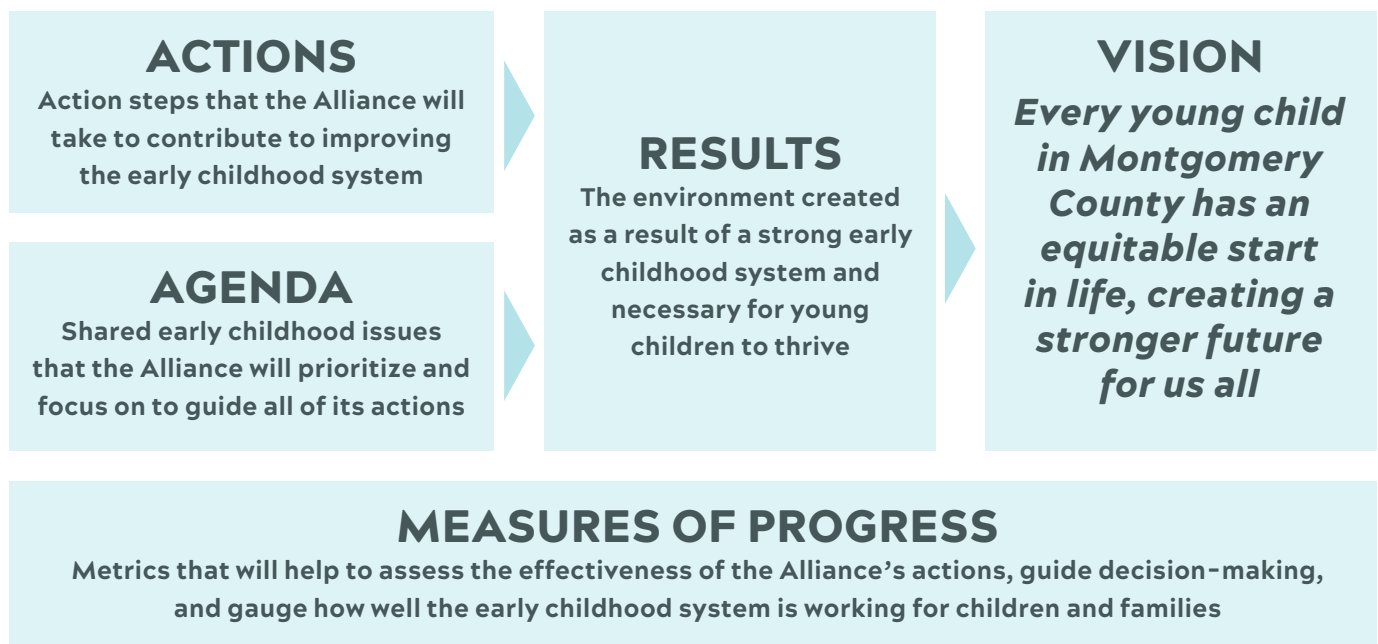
ACTIONS
Action steps that the Alliance will take to contribute to improving the early childhood system

AGENDA
Shared early childhood issues that the Alliance will prioritize and focus on to guide all of its actions

RESULTS
The environment created as a result of a strong early childhood system and necessary for young children to thrive

VISION
*Every young child in Montgomery County has an equitable start in life, creating a stronger future for us all*

MEASURES OF PROGRESS
Metrics that will help to assess the effectiveness of the Alliance's actions, guide decision-making, and gauge how well the early childhood system is working for children and families